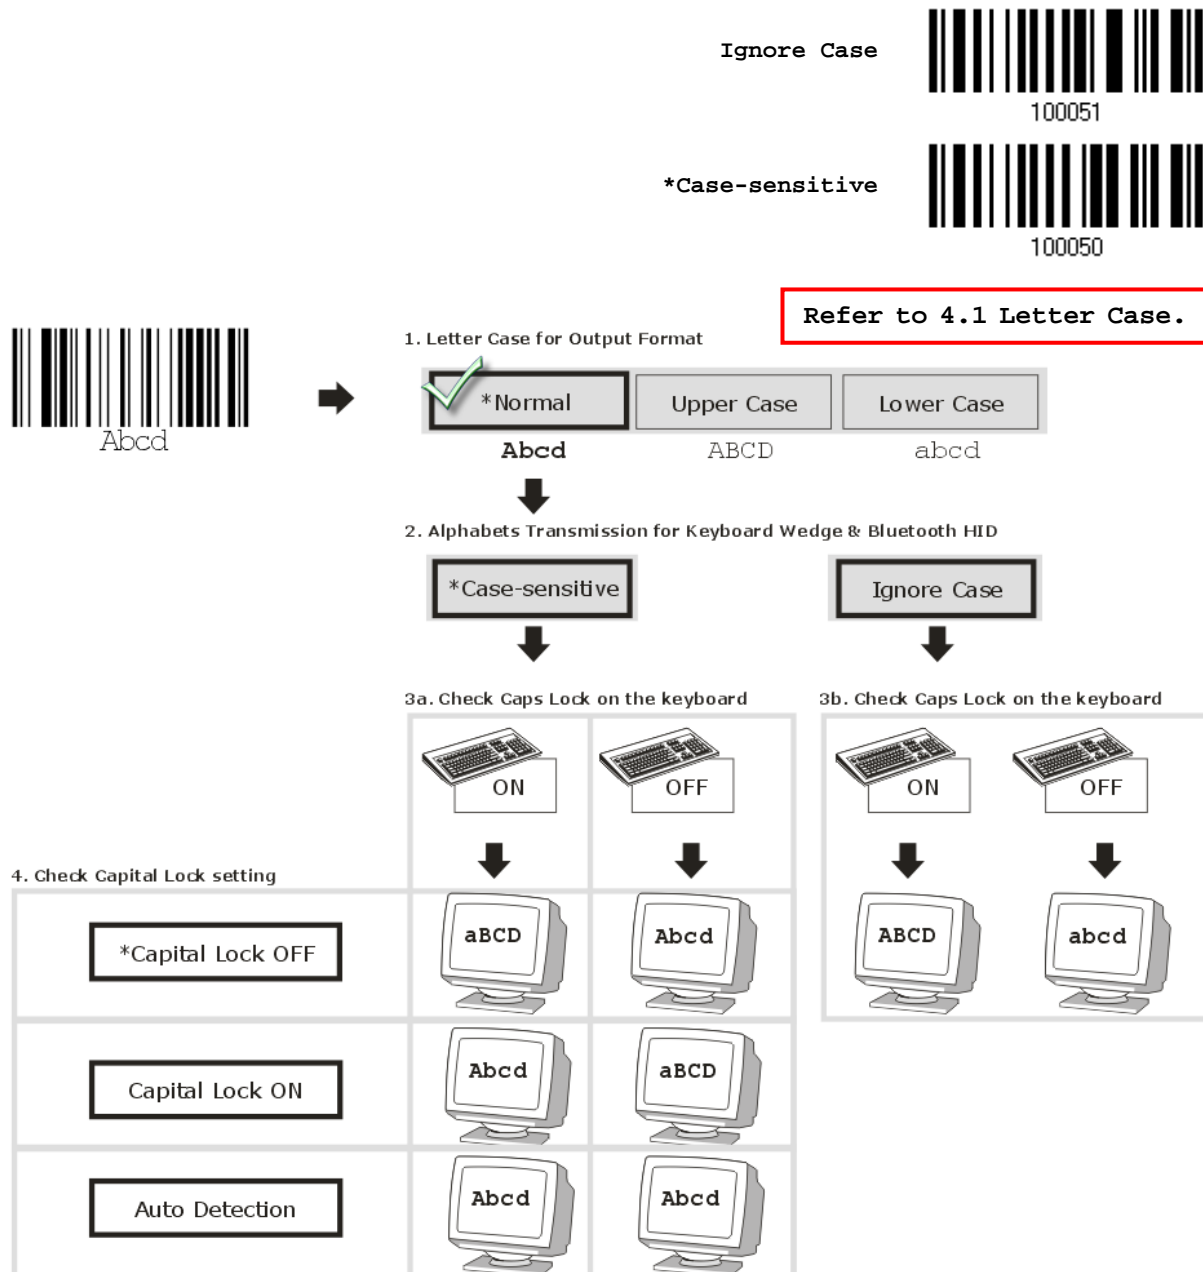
Ignore Case
100051

*Case-sensitive
100050

Refer to 4.1 Letter Case.

Abcd

1. Letter Case for Output Format

*Normal
Upper Case
Lower Case

Abcd
ABCD
abcd

2. Alphabets Transmission for Keyboard Wedge & Bluetooth HID

*Case-sensitive
Ignore Case

3a. Check Caps Lock on the keyboard
3b. Check Caps Lock on the keyboard

ON
OFF
ON
OFF

4. Check Capital Lock setting

*Capital Lock OFF
aBCD
Abcd
ABCD
abcd

Capital Lock ON
Abcd
aBCD

Auto Detection
Abcd
Abcd